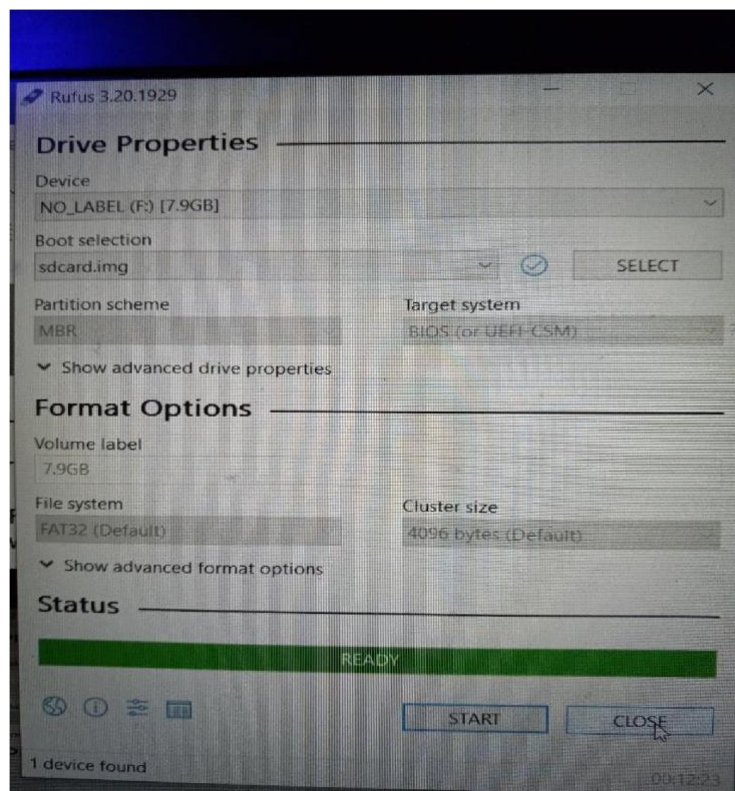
Rufus 3.20.1929

Drive Properties

Device
NO_LABEL (F:) [7.9GB]

Boot selection
sdcard.img

SELECT

Partition scheme
MBR

Target system
BIOS (or UEFI-CSM)

Show advanced drive properties

Format Options

Volume label
7.9GB

File system
FAT32 (Default)

Cluster size
4096 bytes (Default)

Show advanced format options

Status

READY

START

CLOSE

1 device found

00:12:23